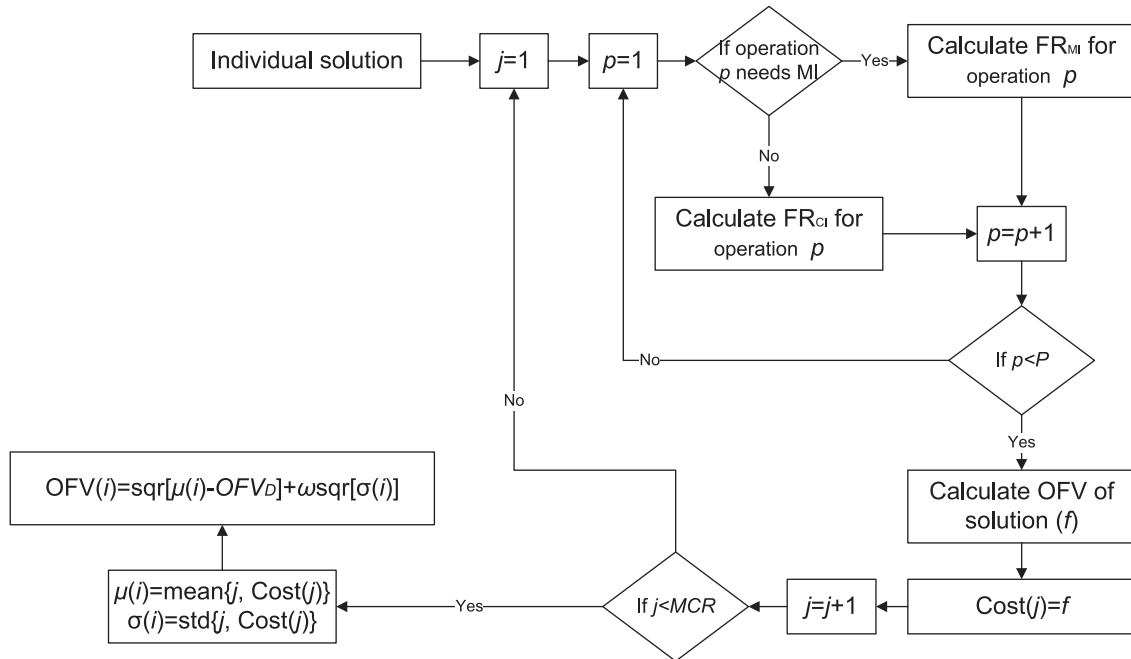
Individual solution

$j$=1

$p$=1

If operation $p$ needs MI

Yes

Calculate $FR_{MI}$ for operation $p$

No

Calculate $FR_{CI}$ for operation $p$

$p$=$p$+1

No

If $p$<$P$

Yes

Calculate OFV of solution ($f$)

Cost($j$)=$f$

$j$=$j$+1

If $j$<$MCR$

No

Yes

$\mu$($i$)=mean{$j$, Cost($j$)}
σ($i$)=std{$j$, Cost($j$)}

OFV($i$)=sqr[$\mu$($i$)-$OFV_D$]+$\omega$sqr[σ($i$)]